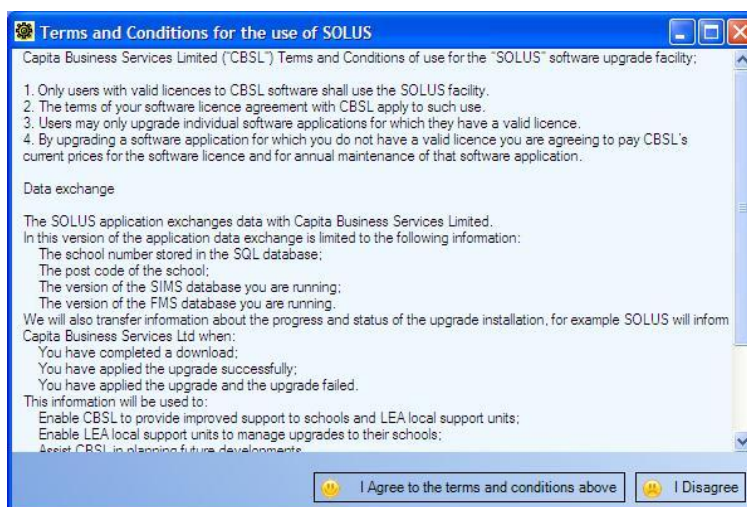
Terms and Conditions for the use of SOLUS

Capita Business Services Limited ("CBSL") Terms and Conditions of use for the "SOLUS" software upgrade facility;

1. Only users with valid licences to CBSL software shall use the SOLUS facility.
2. The terms of your software licence agreement with CBSL apply to such use.
3. Users may only upgrade individual software applications for which they have a valid licence.
4. By upgrading a software application for which you do not have a valid licence you are agreeing to pay CBSL's current prices for the software licence and for annual maintenance of that software application.

Data exchange

The SOLUS application exchanges data with Capita Business Services Limited.
In this version of the application data exchange is limited to the following information:
The school number stored in the SQL database;
The post code of the school;
The version of the SIMS database you are running;
The version of the FMS database you are running.
We will also transfer information about the progress and status of the upgrade installation, for example SOLUS will inform Capita Business Services Ltd when:
You have completed a download;
You have applied the upgrade successfully;
You have applied the upgrade and the upgrade failed.
This information will be used to:
Enable CBSL to provide improved support to schools and LEA local support units;
Enable LEA local support units to manage upgrades to their schools;
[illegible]

I Agree to the terms and conditions above

I Disagree